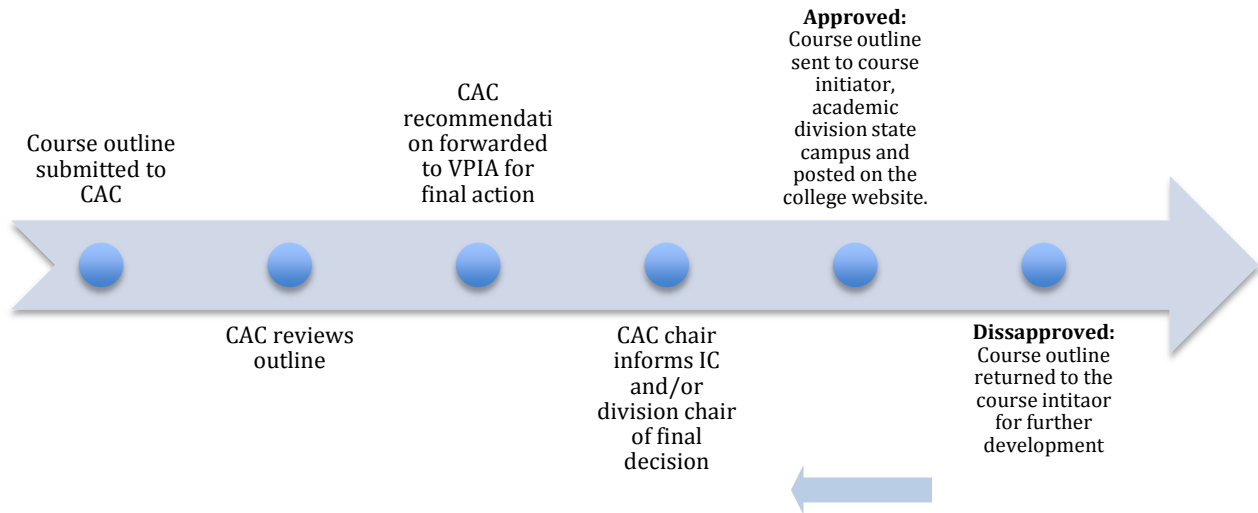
Course outline submitted to CAC

CAC reviews outline

CAC recommendation forwarded to VPIA for final action

CAC chair informs IC and/or division chair of final decision

**Approved:** Course outline sent to course initiator, academic division state campus and posted on the college website.

**Dissapproved:** Course outline returned to the course intitaor for further development